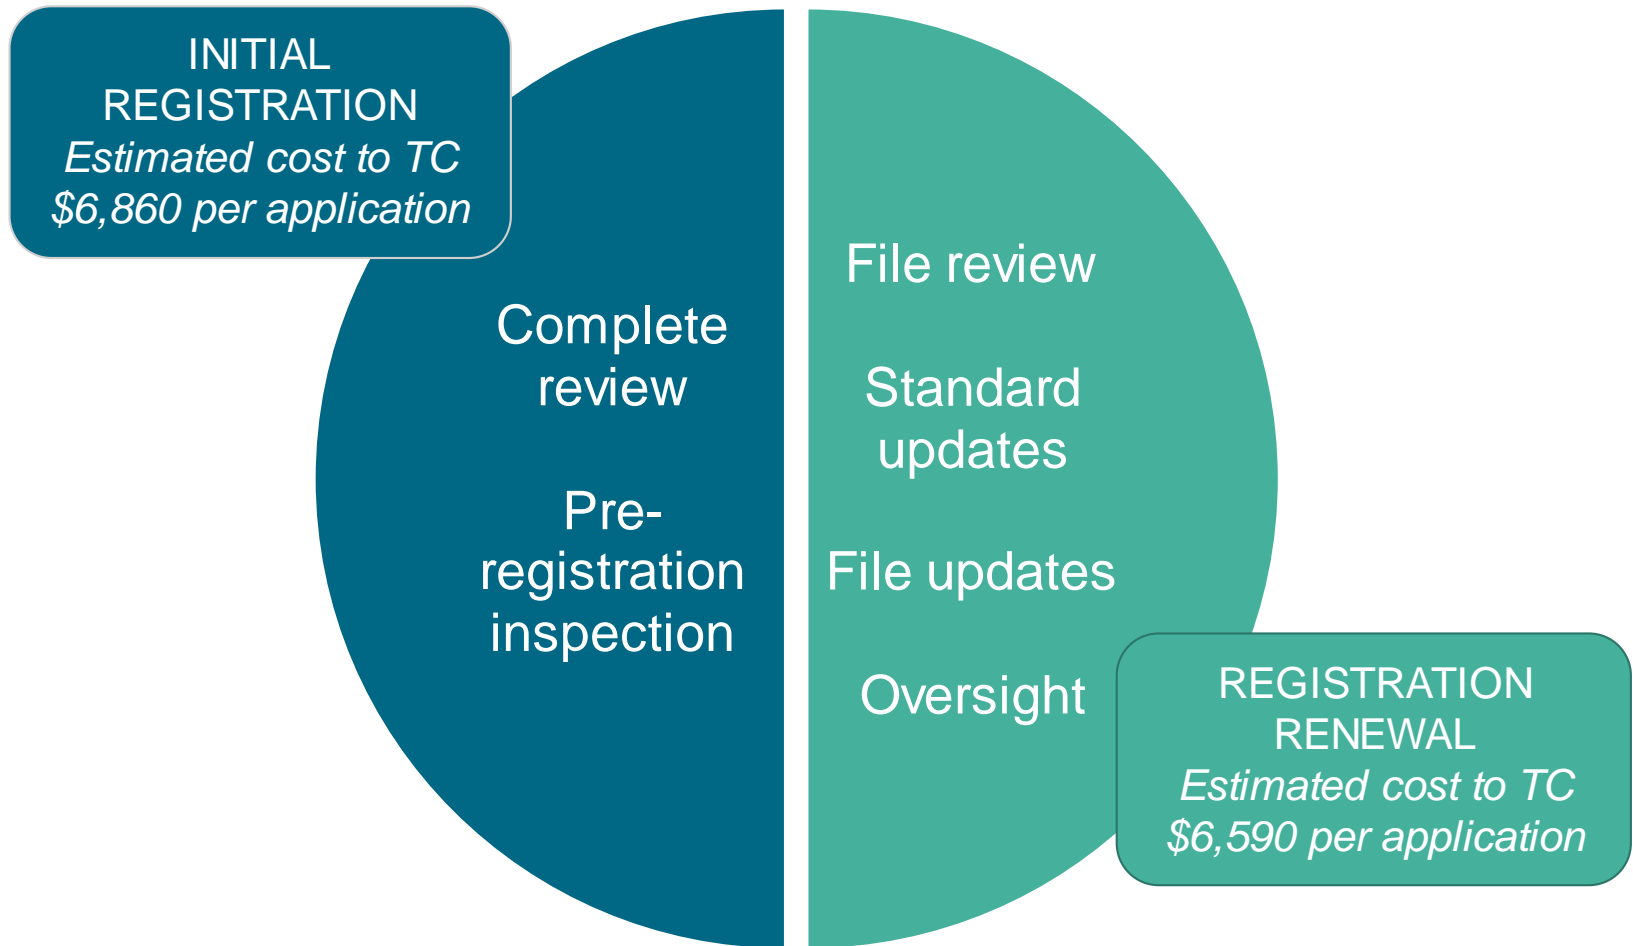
INITIAL REGISTRATION
*Estimated cost to TC*
*$6,860 per application*

Complete review

Pre-registration inspection

File review

Standard updates

File updates

Oversight

REGISTRATION RENEWAL
*Estimated cost to TC*
*$6,590 per application*